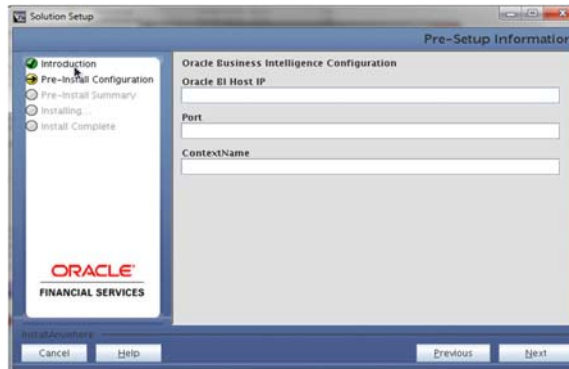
Solution Setup

Pre-Setup Information

Introduction
Pre-Install Configuration
Pre-Install Summary
Installing...
Install Complete

ORACLE
FINANCIAL SERVICES

Oracle Business Intelligence Configuration
Oracle BI Host IP

Port

ContextName

InstallAnywhere
Cancel
Help
Previous
Next